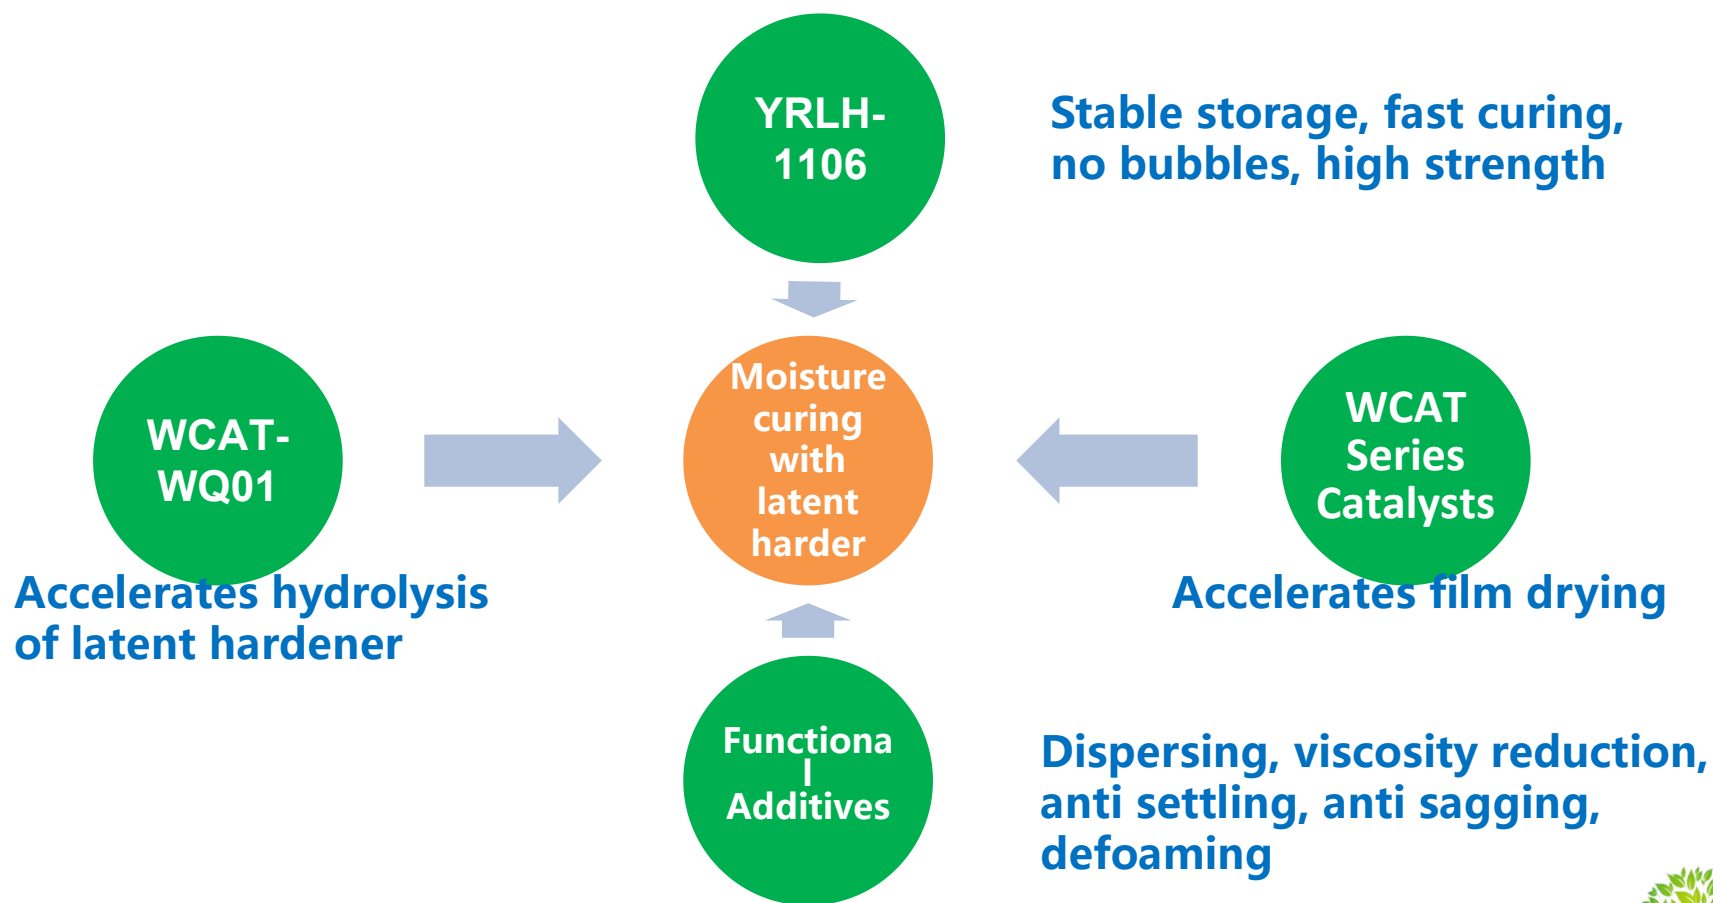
YRLH-1106

Stable storage, fast curing, no bubbles, high strength

WCAT-WQ01

Moisture curing with latent harder

WCAT Series Catalysts

Accelerates hydrolysis of latent hardener

Accelerates film drying

Functiona l Additives

Dispersing, viscosity reduction, anti settling, anti sagging, defoaming